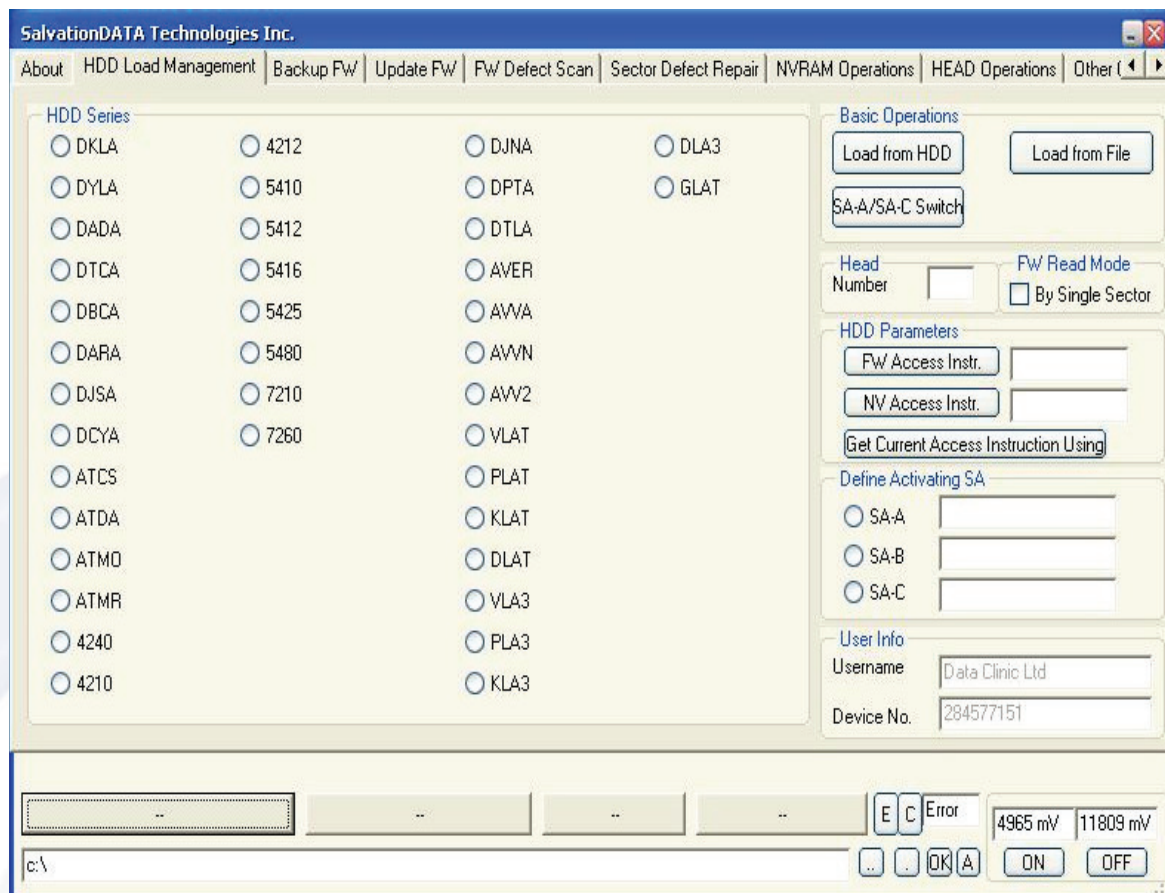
SalvationDATA Technologies Inc.

About | HDD Load Management | Backup FW | Update FW | FW Defect Scan | Sector Defect Repair | NVRAM Operations | HEAD Operations | Other (

HDD Series

DKLA
DYLA
DADA
DTCA
DBCA
DARA
DJSA
DCYA
ATCS
ATDA
ATMO
ATMR
4240
4210

4212
5410
5412
5416
5425
5480
7210
7260

DJNA
DPTA
DTLA
AVER
AVVA
AVVN
AVV2
VLAT
PLAT
KLAT
DLAT
VLA3
PLA3
KLA3

DLA3
GLAT

Basic Operations
Load from HDD
Load from File
SA-A/SA-C Switch

Head Number

FW Read Mode
By Single Sector

HDD Parameters
FW Access Instr.
NV Access Instr.
Get Current Access Instruction Using

Define Activating SA
SA-A
SA-B
SA-C

User Info
Username Data Clinic Ltd
Device No. 284577151

-- -- -- --
E C Error
4965 mV 11809 mV
c:\
.. . OK A
ON OFF